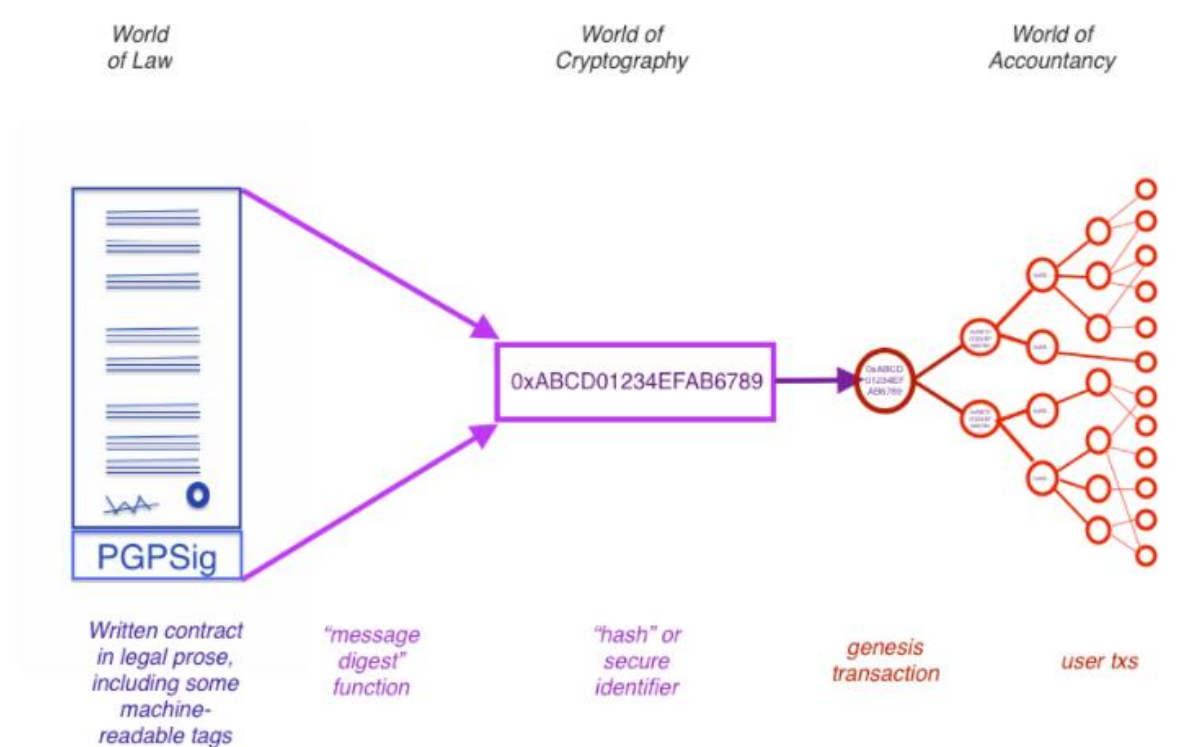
World of Law

World of Cryptography

World of Accountancy

PGPSig

0xABCD01234EFAB6789

0xABCD 01234EF AB6789

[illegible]

Written contract in legal prose, including some machine-readable tags

"message digest" function

"hash" or secure identifier

genesis transaction

user txs